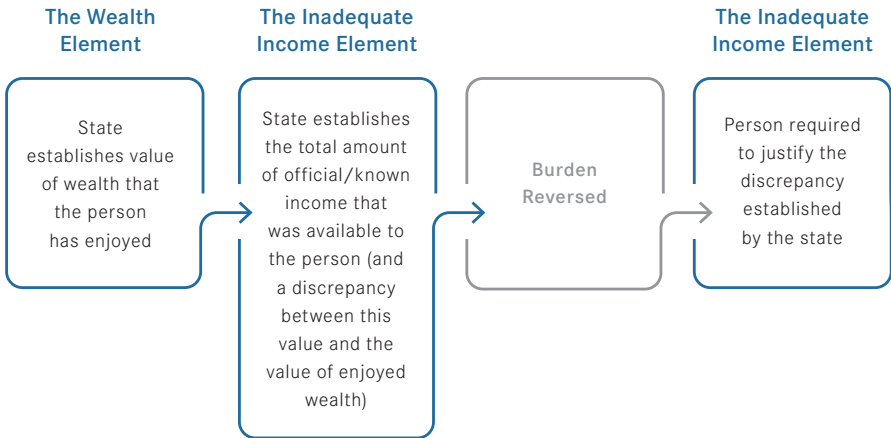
The Wealth Element

State establishes value of wealth that the person has enjoyed

The Inadequate Income Element

State establishes the total amount of official/known income that was available to the person (and a discrepancy between this value and the value of enjoyed wealth)

Burden Reversed

The Inadequate Income Element

Person required to justify the discrepancy established by the state